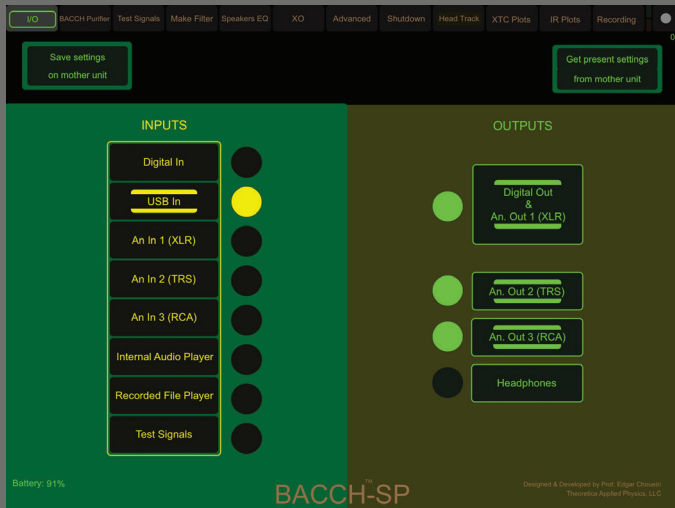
I/O | BACCH Purifier | Test Signals | Make Filter | Speakers EQ | XO | Advanced | Shutdown | Head Track | XTC Plots | IR Plots | Recording

Save settings on mother unit

Get present settings from mother unit

INPUTS

Digital In

USB In

An In 1 (XLR)

An In 2 (TRS)

An In 3 (RCA)

Internal Audio Player

Recorded File Player

Test Signals

OUTPUTS

Digital Out & An. Out 1 (XLR)

An. Out 2 (TRS)

An. Out 3 (RCA)

Headphones

Battery: 91%

BACCH-SP™

Designed & Developed by Prof. Edgar Choueiri
Theoretica Applied Physics, LLC